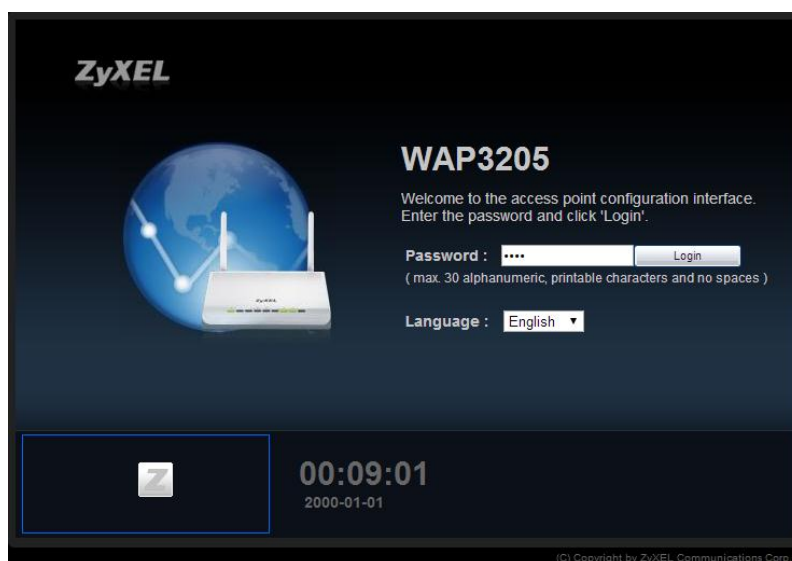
ZyXEL

WAP3205

Welcome to the access point configuration interface. Enter the password and click 'Login'.

Password : •••• Login

( max. 30 alphanumeric, printable characters and no spaces )

Language : English ▼

ZyXEL

Z

00:09:01

2000-01-01

(C) Copyright by ZyXEL Communications Corp